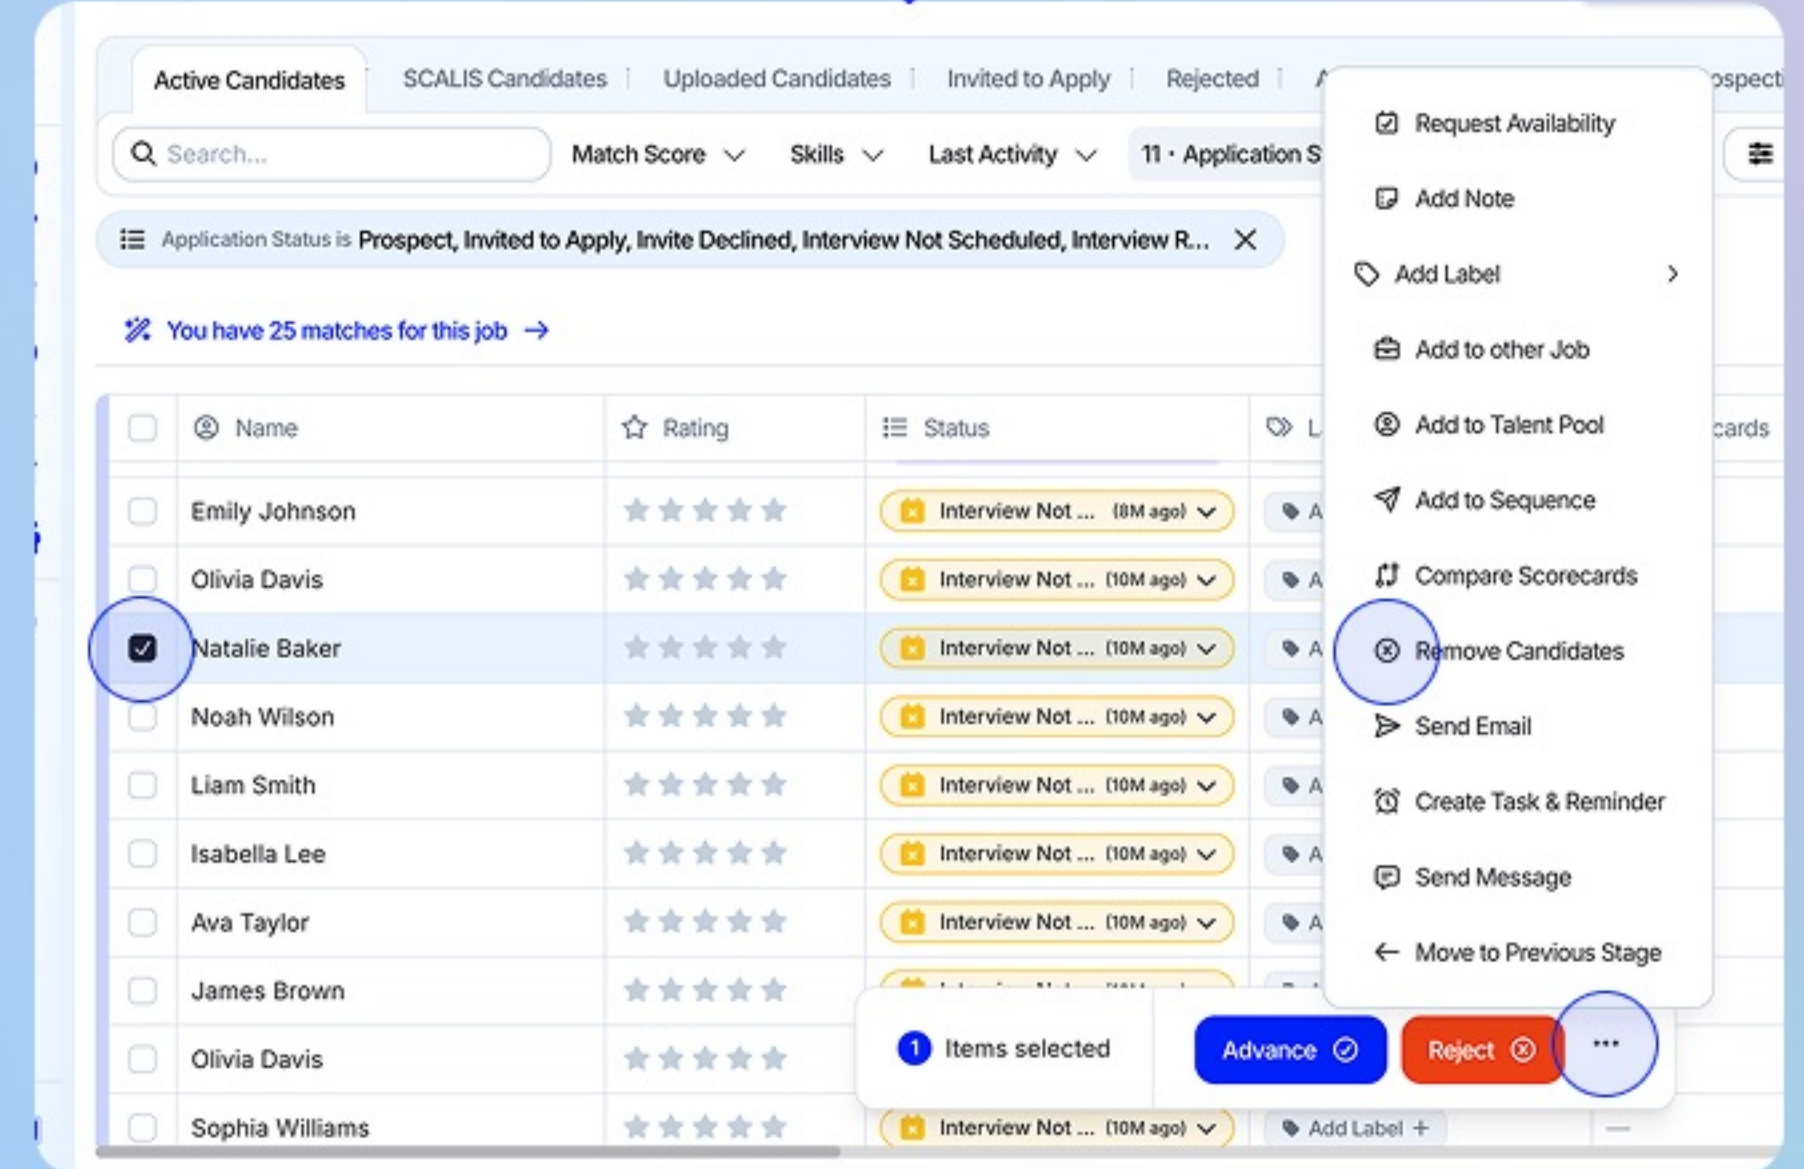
Active Candidates | SCALIS Candidates | Uploaded Candidates | Invited to Apply | Rejected | A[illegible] ospect

Search...

Match Score

Skills

Last Activity

11 · Application S

Application Status is Prospect, Invited to Apply, Invite Declined, Interview Not Scheduled, Interview R...

You have 25 matches for this job →

| | Name | Rating | Status | L | cards |
|---|---|---|---|---|---|
| | Emily Johnson | | Interview Not ... (8M ago) | A | |
| | Olivia Davis | | Interview Not ... (10M ago) | A | |
| | Natalie Baker | | Interview Not ... (10M ago) | A | |
| | Noah Wilson | | Interview Not ... (10M ago) | A | |
| | Liam Smith | | Interview Not ... (10M ago) | A | |
| | Isabella Lee | | Interview Not ... (10M ago) | A | |
| | Ava Taylor | | Interview Not ... (10M ago) | A | |
| | James Brown | | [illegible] | | |
| | Olivia Davis | | | | |
| | Sophia Williams | | Interview Not ... (10M ago) | Add Label + | — |

Request Availability
Add Note
Add Label
Add to other Job
Add to Talent Pool
Add to Sequence
Compare Scorecards
Remove Candidates
Send Email
Create Task & Reminder
Send Message
Move to Previous Stage

1 Items selected

Advance

Reject

···